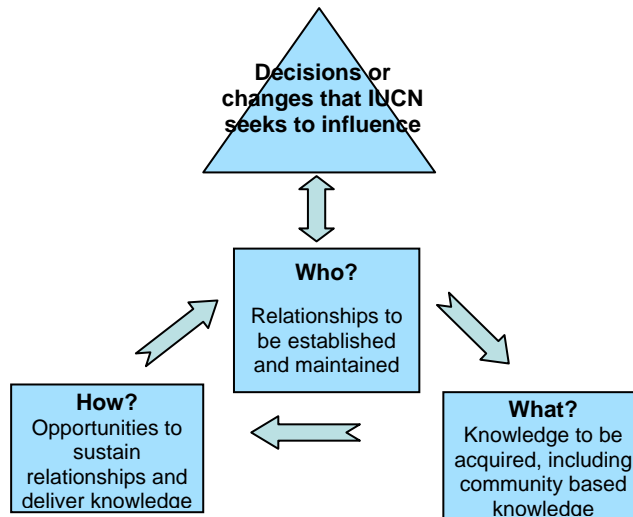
Decisions or changes that IUCN seeks to influence

Who?

Relationships to be established and maintained

How?
Opportunities to sustain relationships and deliver knowledge

What?
Knowledge to be acquired, including community based knowledge